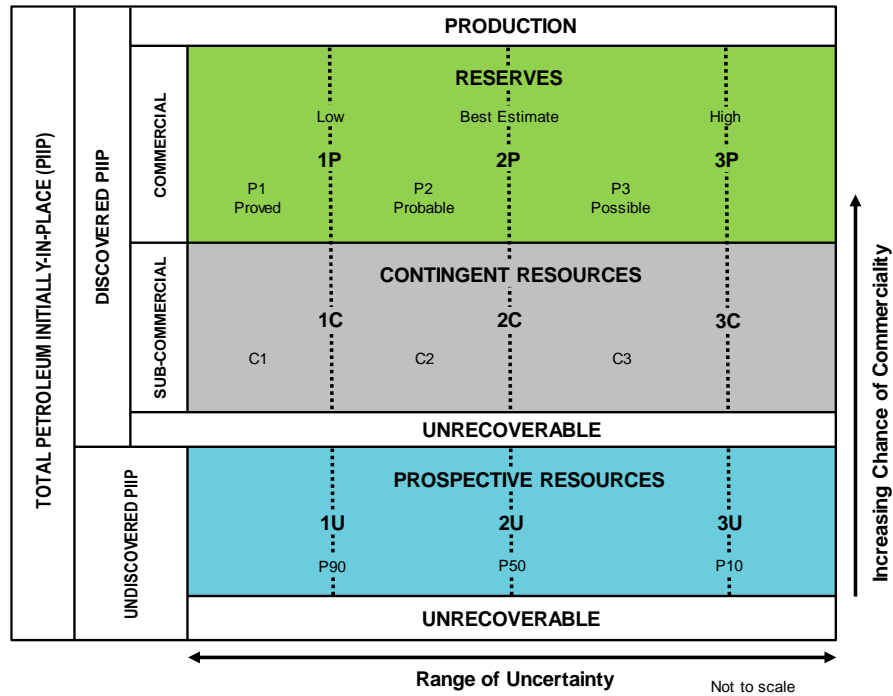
TOTAL PETROLEUM INITIALLY-IN-PLACE (PIIP)

DISCOVERED PIIP

COMMERCIAL

SUB-COMMERCIAL

UNDISCOVERED PIIP

PRODUCTION

RESERVES

Low

Best Estimate

High

1P

2P

3P

P1
Proved

P2
Probable

P3
Possible

CONTINGENT RESOURCES

1C

2C

3C

C1

C2

C3

UNRECOVERABLE

PROSPECTIVE RESOURCES

1U

2U

3U

P90

P50

P10

UNRECOVERABLE

Increasing Chance of Commerciality

Range of Uncertainty

Not to scale